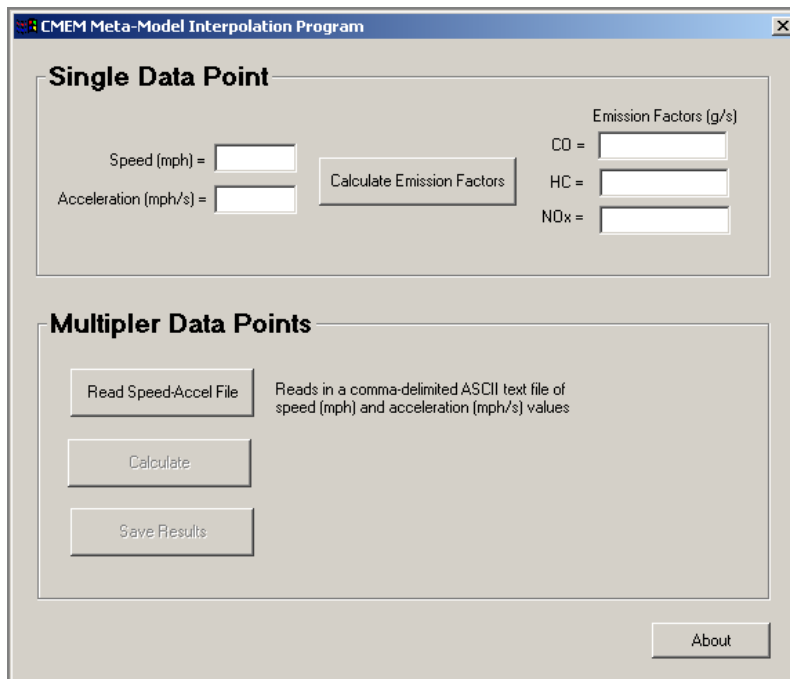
CMEM Meta-Model Interpolation Program

Single Data Point

Speed (mph) =

Acceleration (mph/s) =

Calculate Emission Factors

Emission Factors (g/s)

CO =

HC =

NOx =

Multipler Data Points

Read Speed-Accel File

Reads in a comma-delimited ASCII text file of speed (mph) and acceleration (mph/s) values

Calculate

Save Results

About